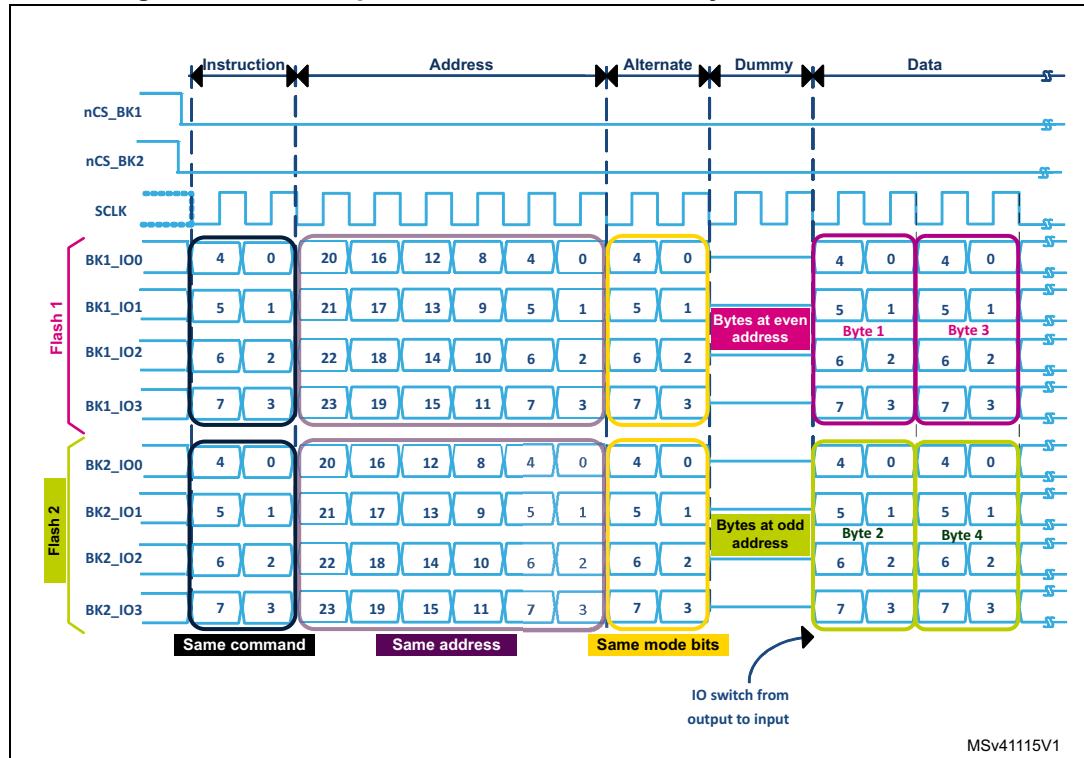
Instruction Address Alternate Dummy Data

nCS_BK1

nCS_BK2

SCLK

Flash 1

BK1_IO0 4 0 20 16 12 8 4 0 4 0 4 0 4 0

BK1_IO1 5 1 21 17 13 9 5 1 5 1 5 1 5 1

Bytes at even address

Byte 1 Byte 3

BK1_IO2 6 2 22 18 14 10 6 2 6 2 6 2 6 2

BK1_IO3 7 3 23 19 15 11 7 3 7 3 7 3 7 3

Flash 2

BK2_IO0 4 0 20 16 12 8 4 0 4 0 4 0 4 0

BK2_IO1 5 1 21 17 13 9 5 1 5 1 5 1 5 1

Bytes at odd address

Byte 2 Byte 4

BK2_IO2 6 2 22 18 14 10 6 2 6 2 6 2 6 2

BK2_IO3 7 3 23 19 15 11 7 3 7 3 7 3 7 3

Same command

Same address

Same mode bits

IO switch from output to input

MSv41115V1